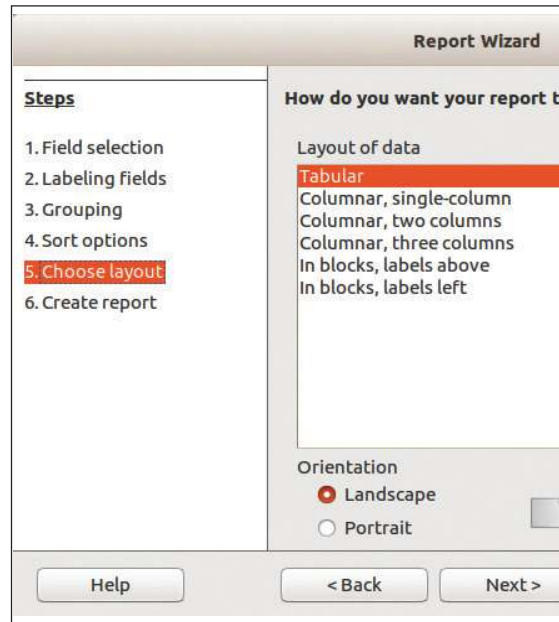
Report Wizard

Steps

1. Field selection
2. Labeling fields
3. Grouping
4. Sort options
5. Choose layout
6. Create report

How do you want your report t

Layout of data

Tabular
Columnar, single-column
Columnar, two columns
Columnar, three columns
In blocks, labels above
In blocks, labels left

Orientation

Landscape
Portrait

Help

< Back

Next >